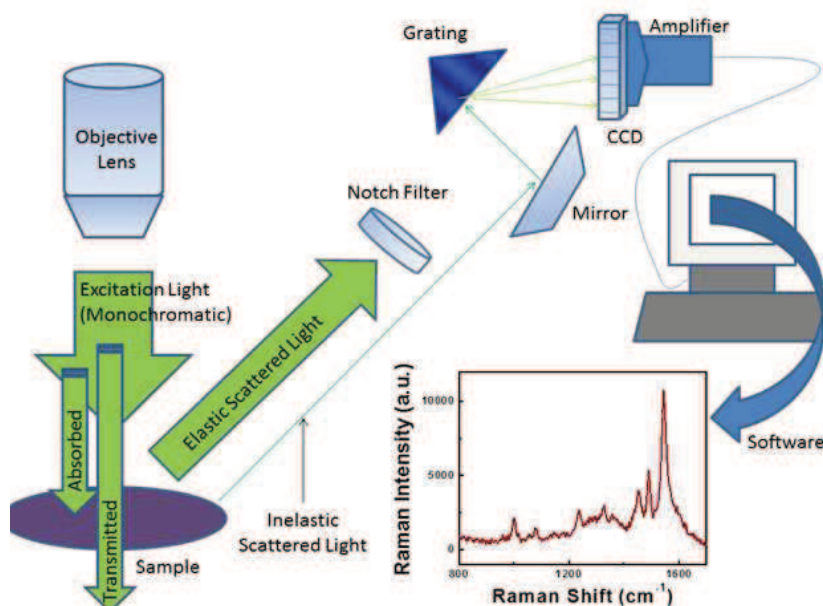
Grating

Amplifier

CCD

Objective Lens

Notch Filter

Mirror

Excitation Light (Monochromatic)

Elastic Scattered Light

Absorbed

Transmitted

Sample

Inelastic Scattered Light

Software

Raman Intensity (a.u.)

10000

5000

0

800

1200

1600

Raman Shift (cm$^{-1}$)